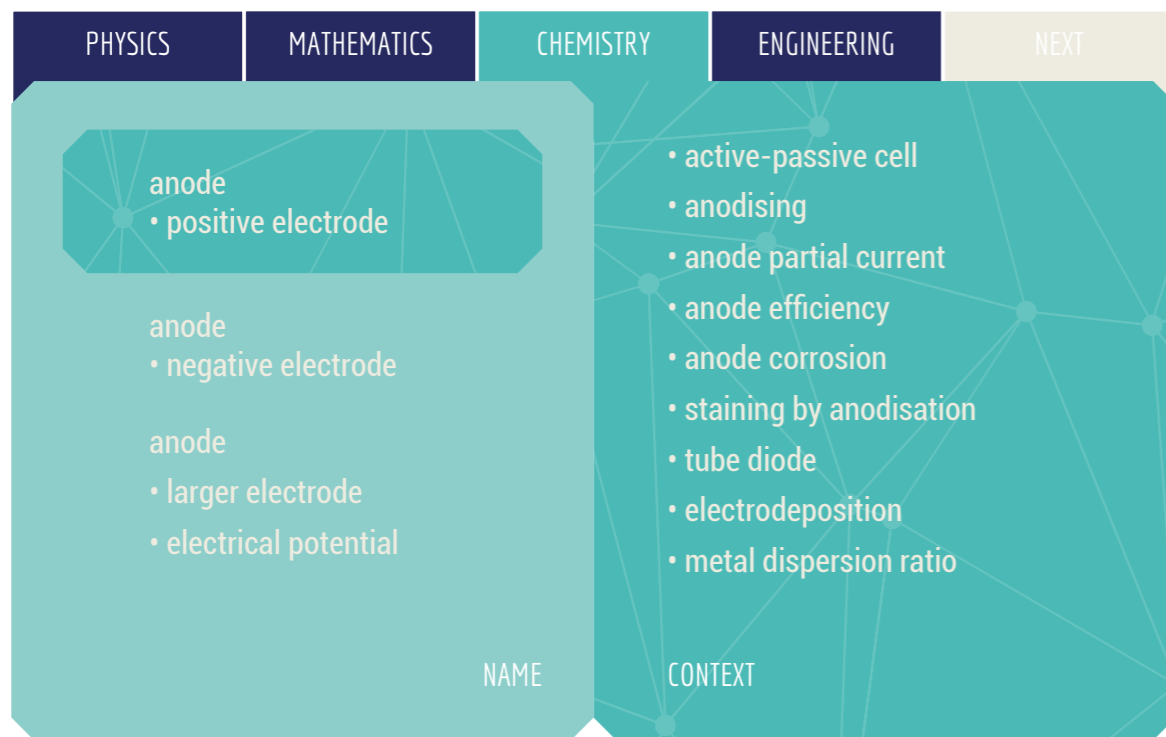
PHYSICS MATHEMATICS CHEMISTRY ENGINEERING NEXT

anode
• positive electrode

anode
• negative electrode

anode
• larger electrode
• electrical potential

NAME

• active-passive cell
• anodising
• anode partial current
• anode efficiency
• anode corrosion
• staining by anodisation
• tube diode
• electrodeposition
• metal dispersion ratio

CONTEXT